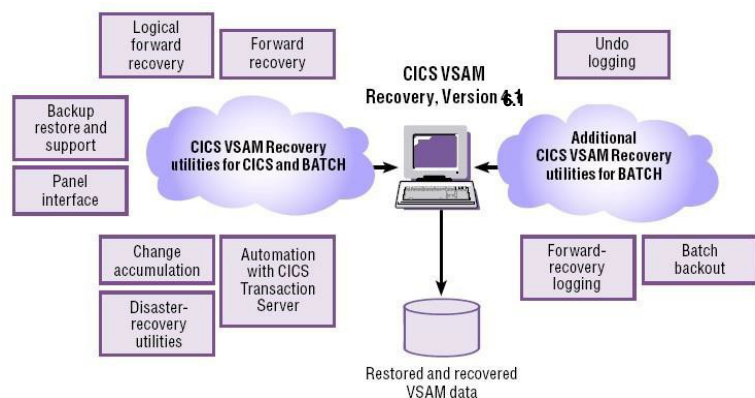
Logical forward recovery

Forward recovery

Undo logging

CICS VSAM Recovery, Version 6.1

Backup restore and support

CICS VSAM Recovery utilities for CICS and BATCH

Additional CICS VSAM Recovery utilities for BATCH

Panel interface

Change accumulation

Automation with CICS Transaction Server

Forward-recovery logging

Batch backout

Disaster-recovery utilities

Restored and recovered VSAM data